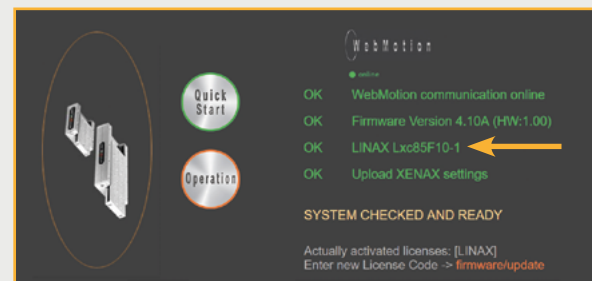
WebMotion

online

Quick Start

Operation

OK WebMotion communication online

OK Firmware Version 4.10A (HW:1.00)

OK LINAX Lxc85F10-1

OK Upload XENAX settings

SYSTEM CHECKED AND READY

Actually activated licenses: [LINAX]
Enter new License Code -> firmware/update